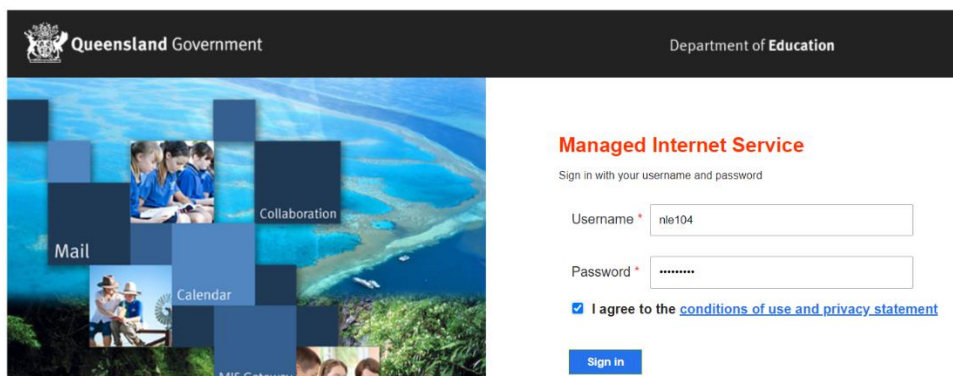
Queensland Government

Department of Education

Collaboration

Mail

Calendar

Managed Internet Service

Sign in with your username and password

Username * nle104

Password * ••••••••••

I agree to the conditions of use and privacy statement

Sign in